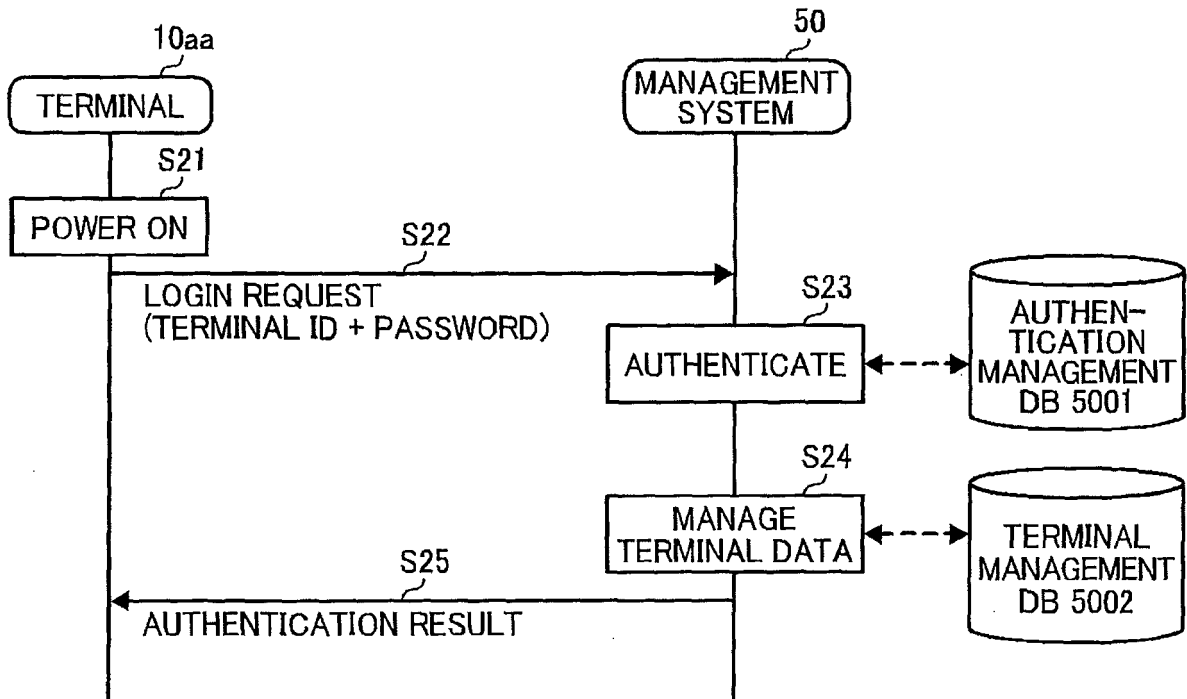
10aa
TERMINAL

50
MANAGEMENT SYSTEM

S21
POWER ON

S22
LOGIN REQUEST (TERMINAL ID + PASSWORD)

S23
AUTHENTICATE

AUTHENTICATION MANAGEMENT DB 5001

S24
MANAGE TERMINAL DATA

TERMINAL MANAGEMENT DB 5002

S25
AUTHENTICATION RESULT